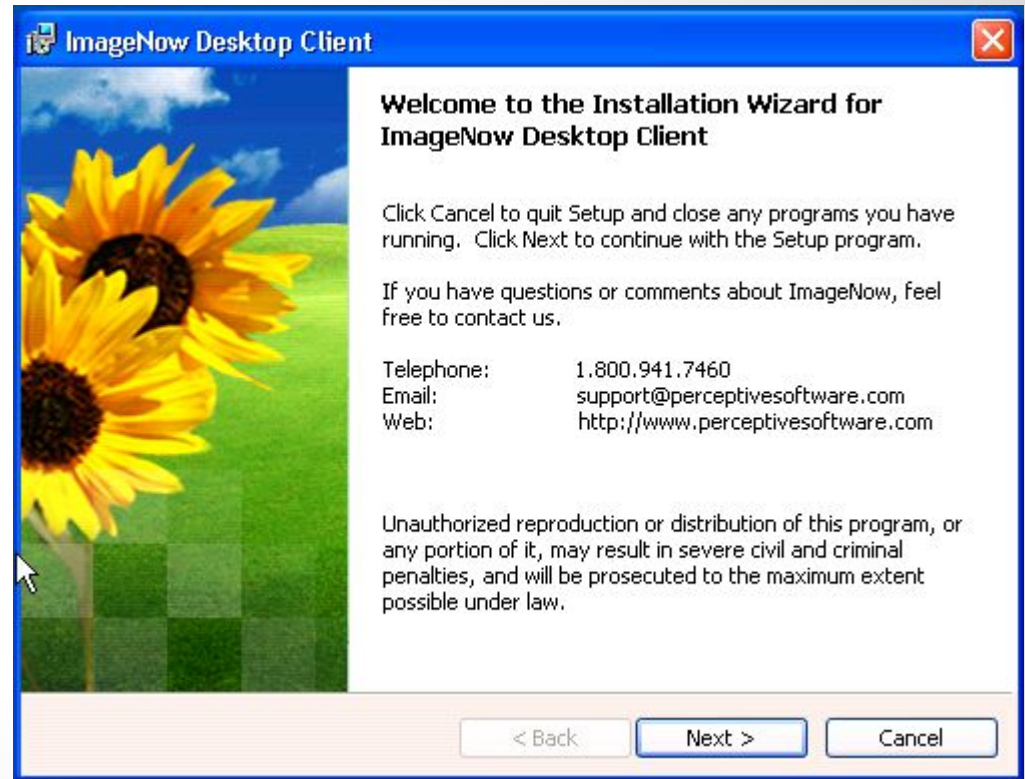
ImageNow Desktop Client

Welcome to the Installation Wizard for ImageNow Desktop Client

Click Cancel to quit Setup and close any programs you have running. Click Next to continue with the Setup program.

If you have questions or comments about ImageNow, feel free to contact us.

| | |
|---|---|
| Telephone: | 1.800.941.7460 |
| Email: | support@perceptivesoftware.com |
| Web: | http://www.perceptivesoftware.com |

Unauthorized reproduction or distribution of this program, or any portion of it, may result in severe civil and criminal penalties, and will be prosecuted to the maximum extent possible under law.

< Back Next > Cancel